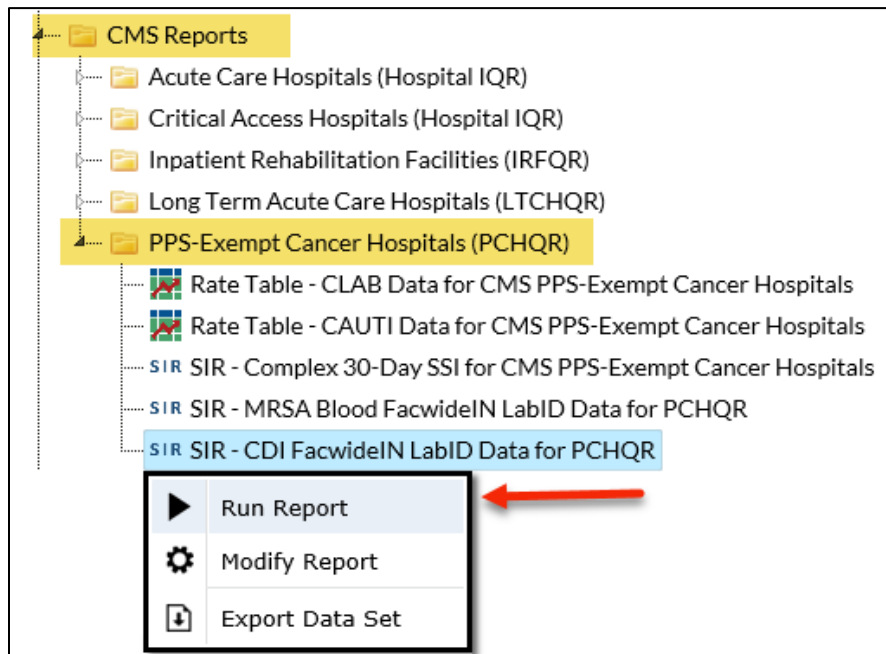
CMS Reports

Acute Care Hospitals (Hospital IQR)

Critical Access Hospitals (Hospital IQR)

Inpatient Rehabilitation Facilities (IRFQR)

Long Term Acute Care Hospitals (LTCHQR)

PPS-Exempt Cancer Hospitals (PCHQR)

Rate Table - CLAB Data for CMS PPS-Exempt Cancer Hospitals

Rate Table - CAUTI Data for CMS PPS-Exempt Cancer Hospitals

SIR SIR - Complex 30-Day SSI for CMS PPS-Exempt Cancer Hospitals

SIR SIR - MRSA Blood FacwideIN LabID Data for PCHQR

SIR SIR - CDI FacwideIN LabID Data for PCHQR

Run Report

Modify Report

Export Data Set